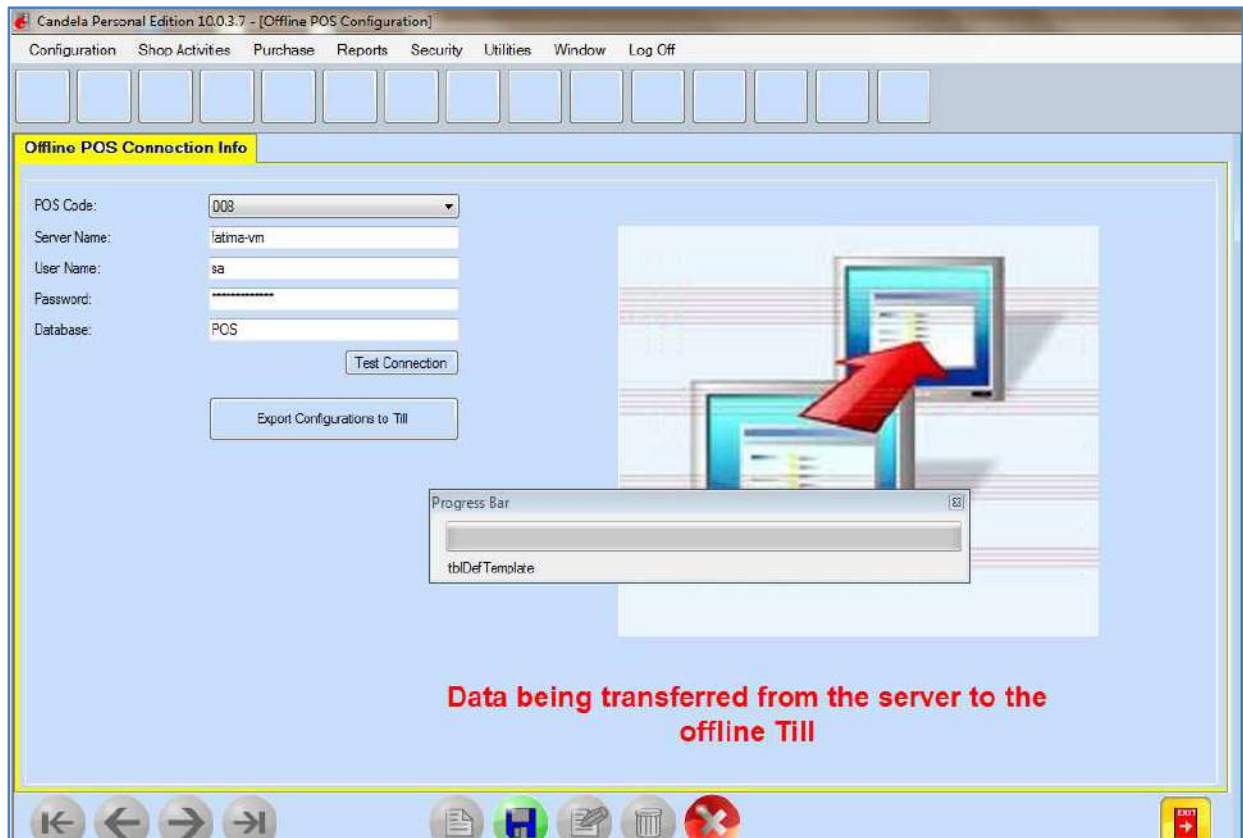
Candela Personal Edition 10.0.3.7 - [Offline POS Configuration]

Configuration Shop Activites Purchase Reports Security Utilities Window Log Off

Offline POS Connection Info

POS Code: 008
Server Name: fatima-vm
User Name: sa
Password: **************
Database: POS

Test Connection

Export Configurations to Till

Progress Bar

tblDefTemplate

Data being transferred from the server to the offline Till

EXIT